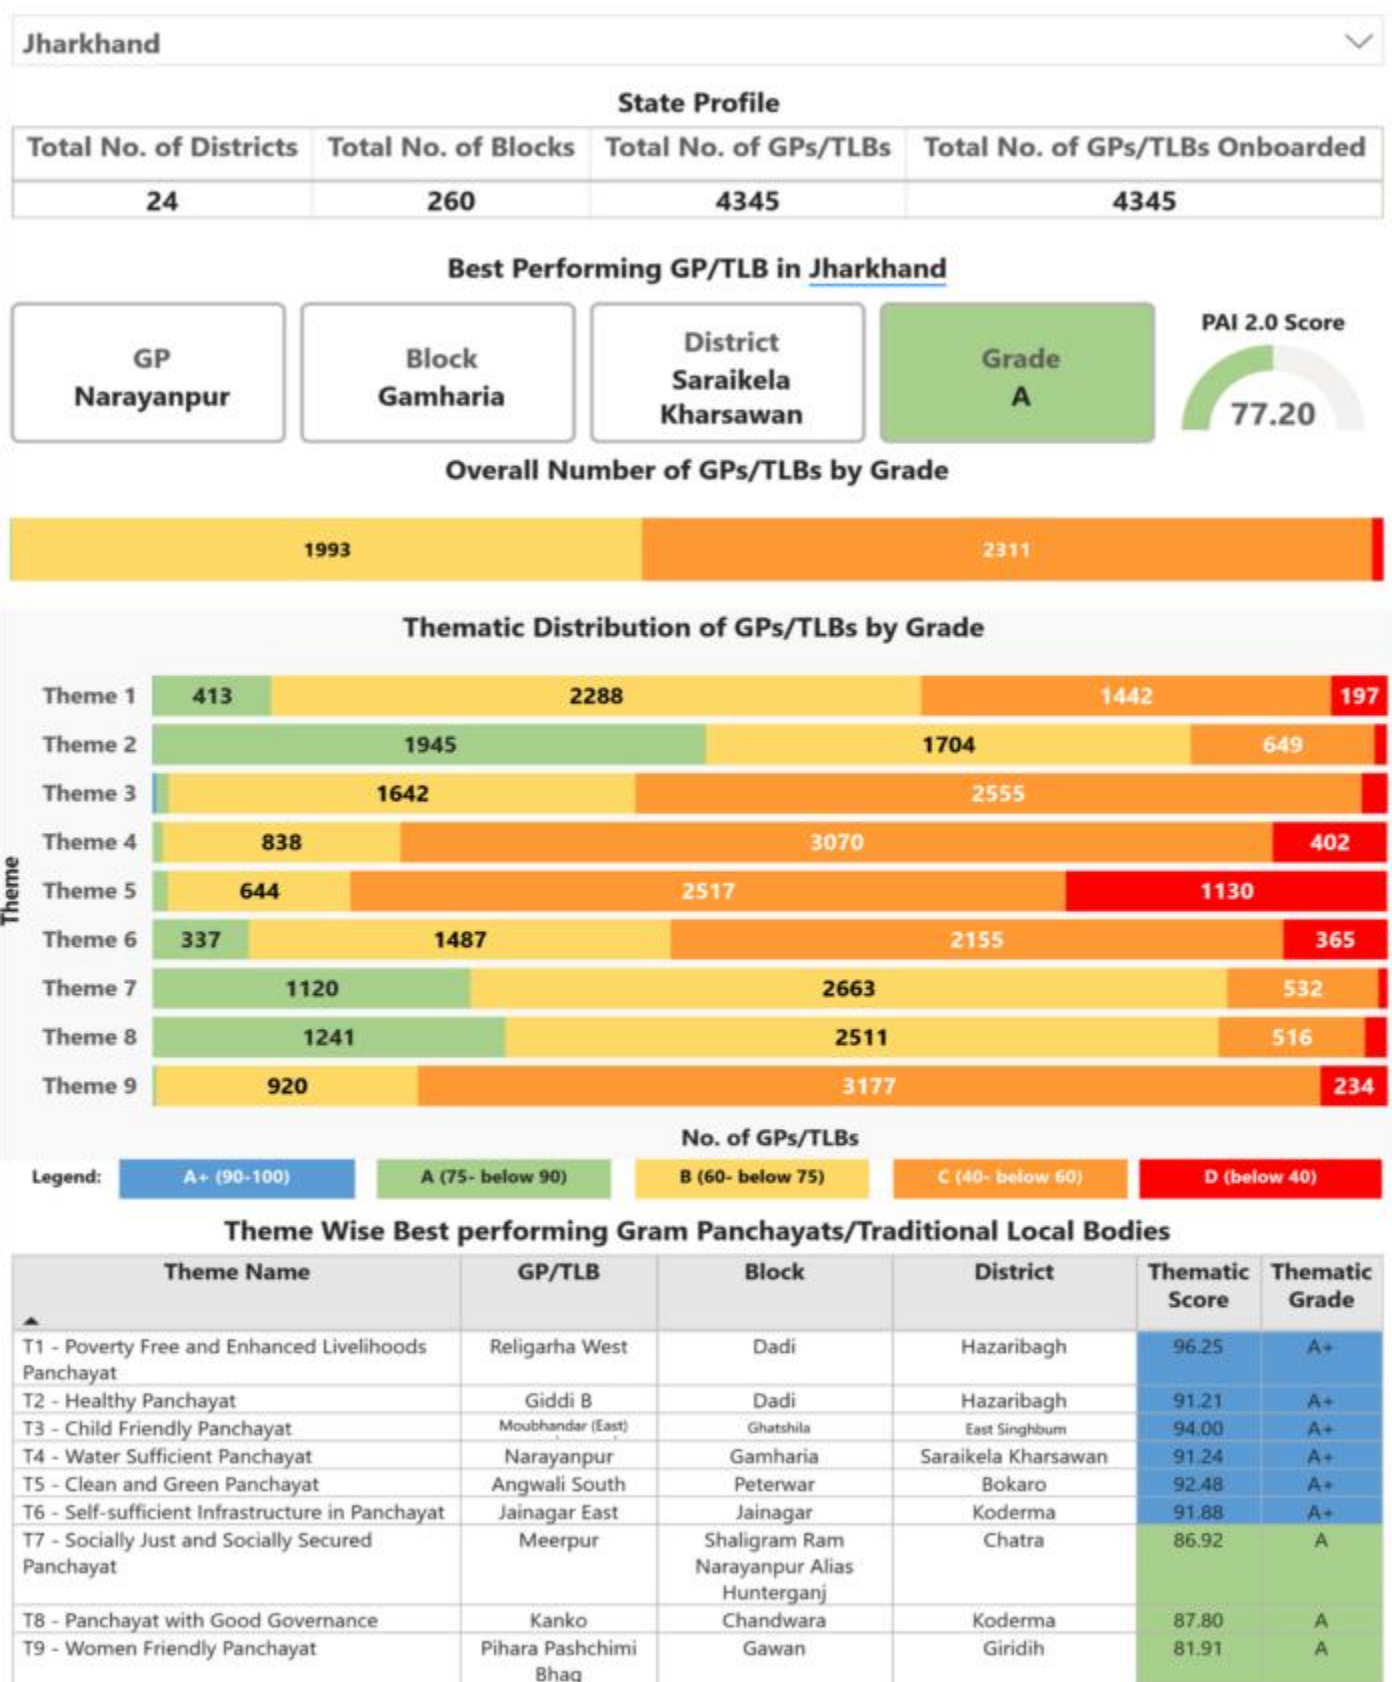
Jharkhand

State Profile

| Total No. of Districts | Total No. of Blocks | Total No. of GPs/TLBs | Total No. of GPs/TLBs Onboarded |
|---|---|---|---|
| 24 | 260 | 4345 | 4345 |

Best Performing GP/TLB in Jharkhand

GP
Narayanpur

Block
Gamharia

District
Saraikela Kharsawan

Grade
A

PAI 2.0 Score
77.20

Overall Number of GPs/TLBs by Grade

1993 2311

Thematic Distribution of GPs/TLBs by Grade

Theme

Theme 1 413 2288 1442 197
Theme 2 1945 1704 649
Theme 3 1642 2555
Theme 4 838 3070 402
Theme 5 644 2517 1130
Theme 6 337 1487 2155 365
Theme 7 1120 2663 532
Theme 8 1241 2511 516
Theme 9 920 3177 234

No. of GPs/TLBs

Legend: A+ (90-100) A (75- below 90) B (60- below 75) C (40- below 60) D (below 40)

Theme Wise Best performing Gram Panchayats/Traditional Local Bodies

| Theme Name | GP/TLB | Block | District | Thematic Score | Thematic Grade |
|---|---|---|---|---|---|
| T1 - Poverty Free and Enhanced Livelihoods Panchayat | Religarha West | Dadi | Hazaribagh | 96.25 | A+ |
| T2 - Healthy Panchayat | Giddi B | Dadi | Hazaribagh | 91.21 | A+ |
| T3 - Child Friendly Panchayat | Moubhandar (East) | Ghatshila | East Singhbum | 94.00 | A+ |
| T4 - Water Sufficient Panchayat | Narayanpur | Gamharia | Saraikela Kharsawan | 91.24 | A+ |
| T5 - Clean and Green Panchayat | Angwali South | Peterwar | Bokaro | 92.48 | A+ |
| T6 - Self-sufficient Infrastructure in Panchayat | Jainagar East | Jainagar | Koderma | 91.88 | A+ |
| T7 - Socially Just and Socially Secured Panchayat | Meerpur | Shaligram Ram Narayanpur Alias Hunterganj | Chatra | 86.92 | A |
| T8 - Panchayat with Good Governance | Kanko | Chandwara | Koderma | 87.80 | A |
| T9 - Women Friendly Panchayat | Pihara Pashchimi Bhag | Gawan | Giridih | 81.91 | A |